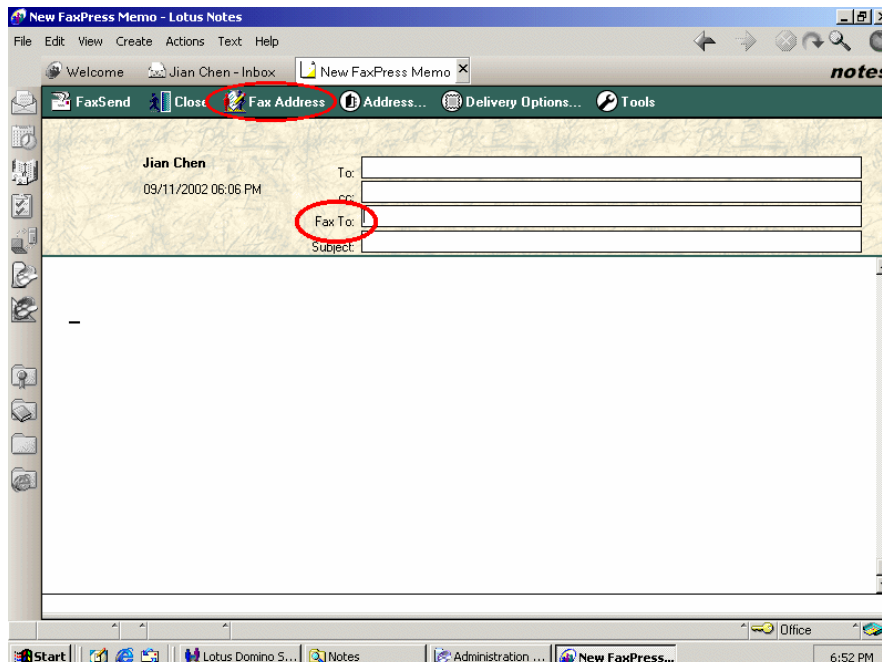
New FaxPress Memo - Lotus Notes

File Edit View Create Actions Text Help

Welcome Jian Chen - Inbox New FaxPress Memo

notes

FaxSend Close Fax Address Address... Delivery Options... Tools

Jian Chen
09/11/2002 06:06 PM

To:
cc:
Fax To:
Subject:

Office

Start Lotus Domino S... Notes Administration ... New FaxPress...

6:52 PM